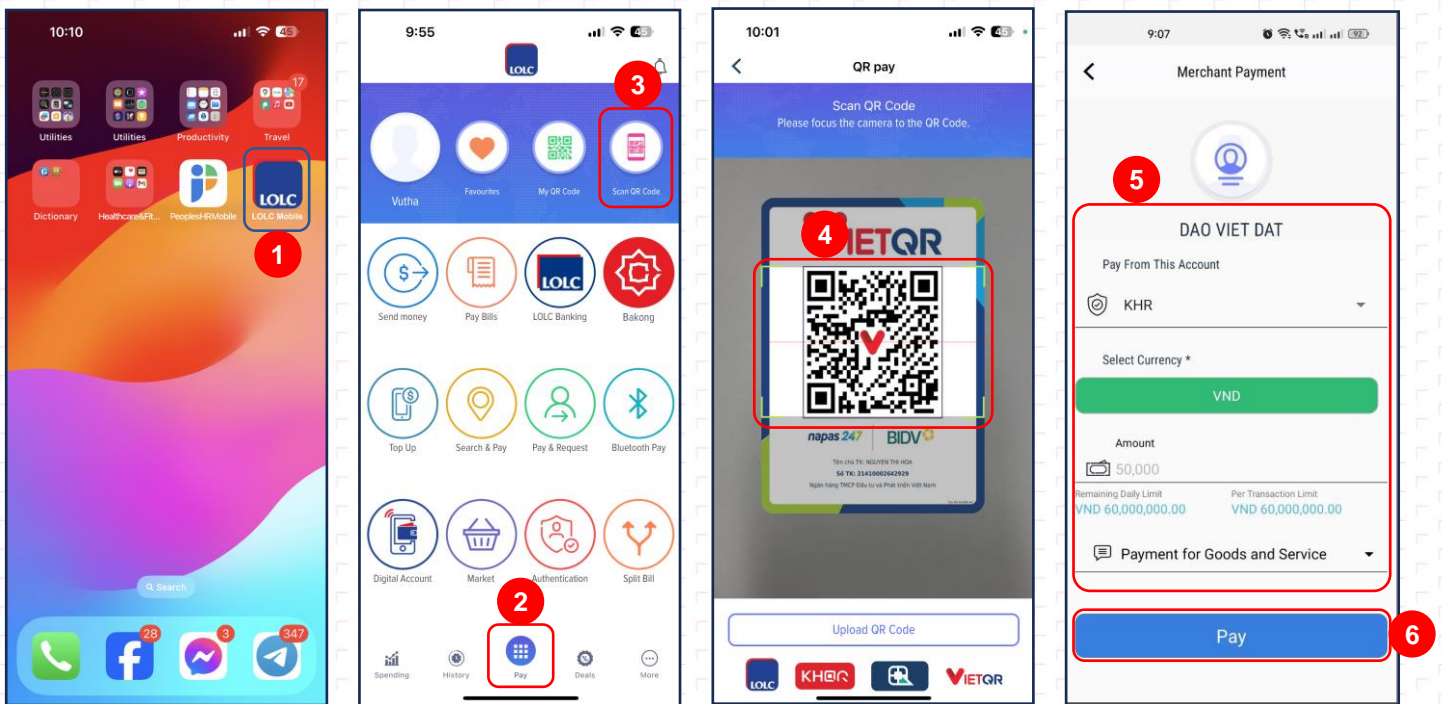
10:10

45

Utilities Utilities Productivity Travel 17

Dictionary Healthcare&Fit... PeoplesHRMobile LOLC LOLC Mobile

1

Search

28 3 347

9:55

45

LOLC

3

Vutha Favourites My QR Code Scan QR Code

Send money Pay Bills LOLC LOLC Banking Bakong

Top Up Search & Pay Pay & Request Bluetooth Pay

Digital Account Market Authentication Split Bill

2

Spending History Pay Deals More

10:01

45

QR pay

Scan QR Code
Please focus the camera to the QR Code.

4

VIETQR

napas 247 BIDV

Tên chủ TK: NGUYEN THI HOA
Số TK: 2141000262929
Ngân hàng TMCP Đầu tư và Phát triển Việt Nam

Upload QR Code

LOLC KHQR VIETQR

9:07

92

Merchant Payment

5

DAO VIET DAT

Pay From This Account

KHR

Select Currency *

VND

Amount

50,000

Remaining Daily Limit
VND 60,000,000.00

Per Transaction Limit
VND 60,000,000.00

Payment for Goods and Service

Pay

6